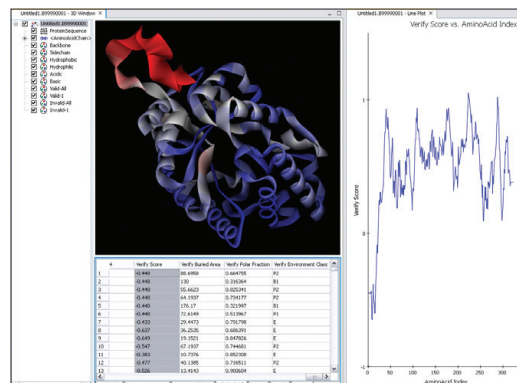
Untitled1:899990001 - 3D Window ×

Untitled1:899990001
ProteinSequence
<AminoAcidChain>
Backbone
Sidechain
Hydrophobic
Hydrophilic
Acidic
Basic
Valid-All
Valid-1
Invalid-All
Invalid-1

| # | Verify Score | Verify Buried Area | Verify Polar Fraction | Verify Environment Class |
|---|---|---|---|---|
| 1 | -0.440 | 88.6958 | 0.664785 | P2 |
| 2 | -0.440 | 130 | 0.316364 | B1 |
| 3 | -0.440 | 55.6623 | 0.825341 | P2 |
| 4 | -0.440 | 64.1937 | 0.734177 | P2 |
| 5 | -0.440 | 176.17 | 0.321997 | B1 |
| 6 | -0.440 | 72.6149 | 0.513967 | P1 |
| 7 | -0.433 | 29.4473 | 0.791798 | E |
| 8 | -0.637 | 36.2535 | 0.689291 | E |
| 9 | -0.649 | 19.3521 | 0.847826 | E |
| 10 | -0.547 | 67.1937 | 0.744681 | P2 |
| 11 | -0.383 | 10.7376 | 0.852308 | E |
| 12 | -0.477 | 40.1385 | 0.718511 | P2 |
| 13 | -0.526 | 13.4142 | 0.900609 | E |

Untitled1:899990001 - Line Plot ×

Verify Score vs. AminoAcid Index

Verify Score

1
0
-1

0 50 100 150 200 250 300

AminoAcid Index